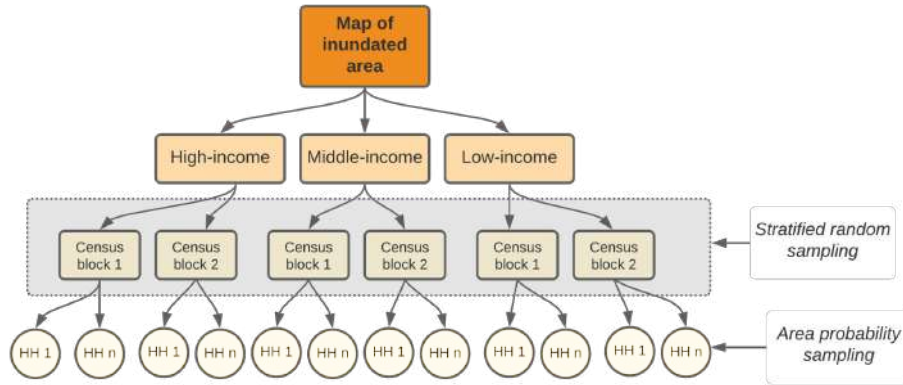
Map of inundated area

High-income

Middle-income

Low-income

Census block 1

Census block 2

Census block 1

Census block 2

Census block 1

Census block 2

Stratified random sampling

HH 1

HH n

HH 1

HH n

HH 1

HH n

HH 1

HH n

HH 1

HH n

HH 1

HH n

Area probability sampling